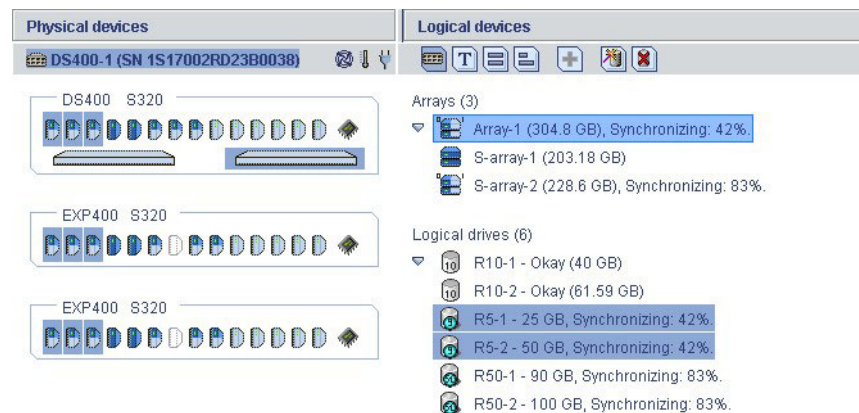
Physical devices

DS400-1 (SN 1S17002RD23B0038)

DS400 S320

EXP400 S320

EXP400 S320

Logical devices

Arrays (3)

Array-1 (304.8 GB), Synchronizing: 42%.

S-array-1 (203.18 GB)

S-array-2 (228.6 GB), Synchronizing: 83%.

Logical drives (6)

R10-1 - Okay (40 GB)

R10-2 - Okay (61.59 GB)

R5-1 - 25 GB, Synchronizing: 42%.

R5-2 - 50 GB, Synchronizing: 42%.

R50-1 - 90 GB, Synchronizing: 83%.

R50-2 - 100 GB, Synchronizing: 83%.